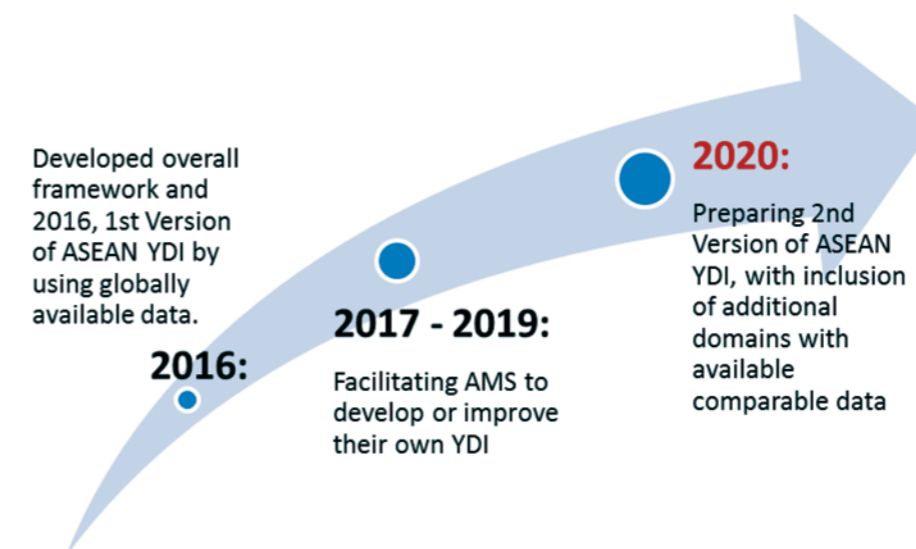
Developed overall framework and 2016, 1st Version of ASEAN YDI by using globally available data.

2016:

2017 - 2019:

Facilitating AMS to develop or improve their own YDI

2020:

Preparing 2nd Version of ASEAN YDI, with inclusion of additional domains with available comparable data